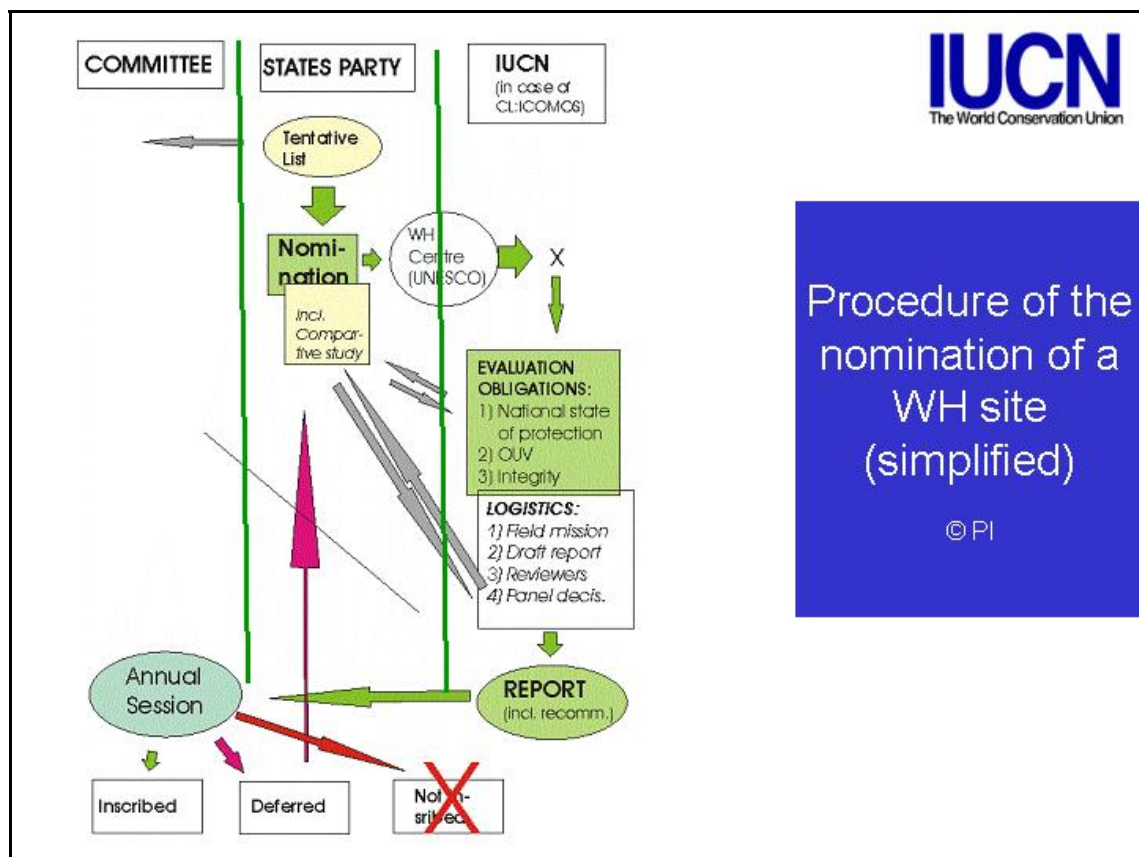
COMMITTEE

STATES PARTY

IUCN
(in case of CL:ICOMOS)

IUCN
The World Conservation Union

Tentative List

Nomination

Incl. Comparative study

WH Centre (UNESCO)

X

EVALUATION OBLIGATIONS:
1) National state of protection
2) OUV
3) Integrity

LOGISTICS:
1) Field mission
2) Draft report
3) Reviewers
4) Panel decis.

Procedure of the nomination of a WH site (simplified)

© PI

Annual Session

REPORT
(incl. recomm.)

Inscribed

Deferred

Not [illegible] sribed